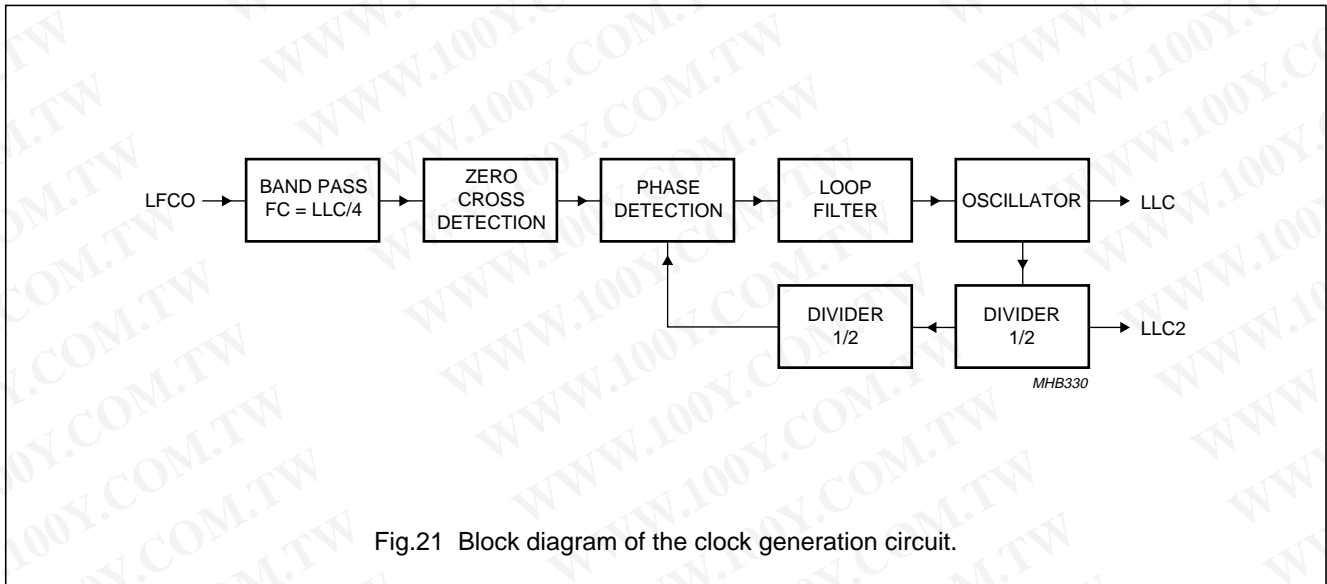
LFCO

BAND PASS
FC = LLC/4

ZERO
CROSS
DETECTION

PHASE
DETECTION

LOOP
FILTER

OSCILLATOR

LLC

DIVIDER
1/2

DIVIDER
1/2

LLC2

MHB330

Fig.21 Block diagram of the clock generation circuit.

WWW.100Y.COM.TW